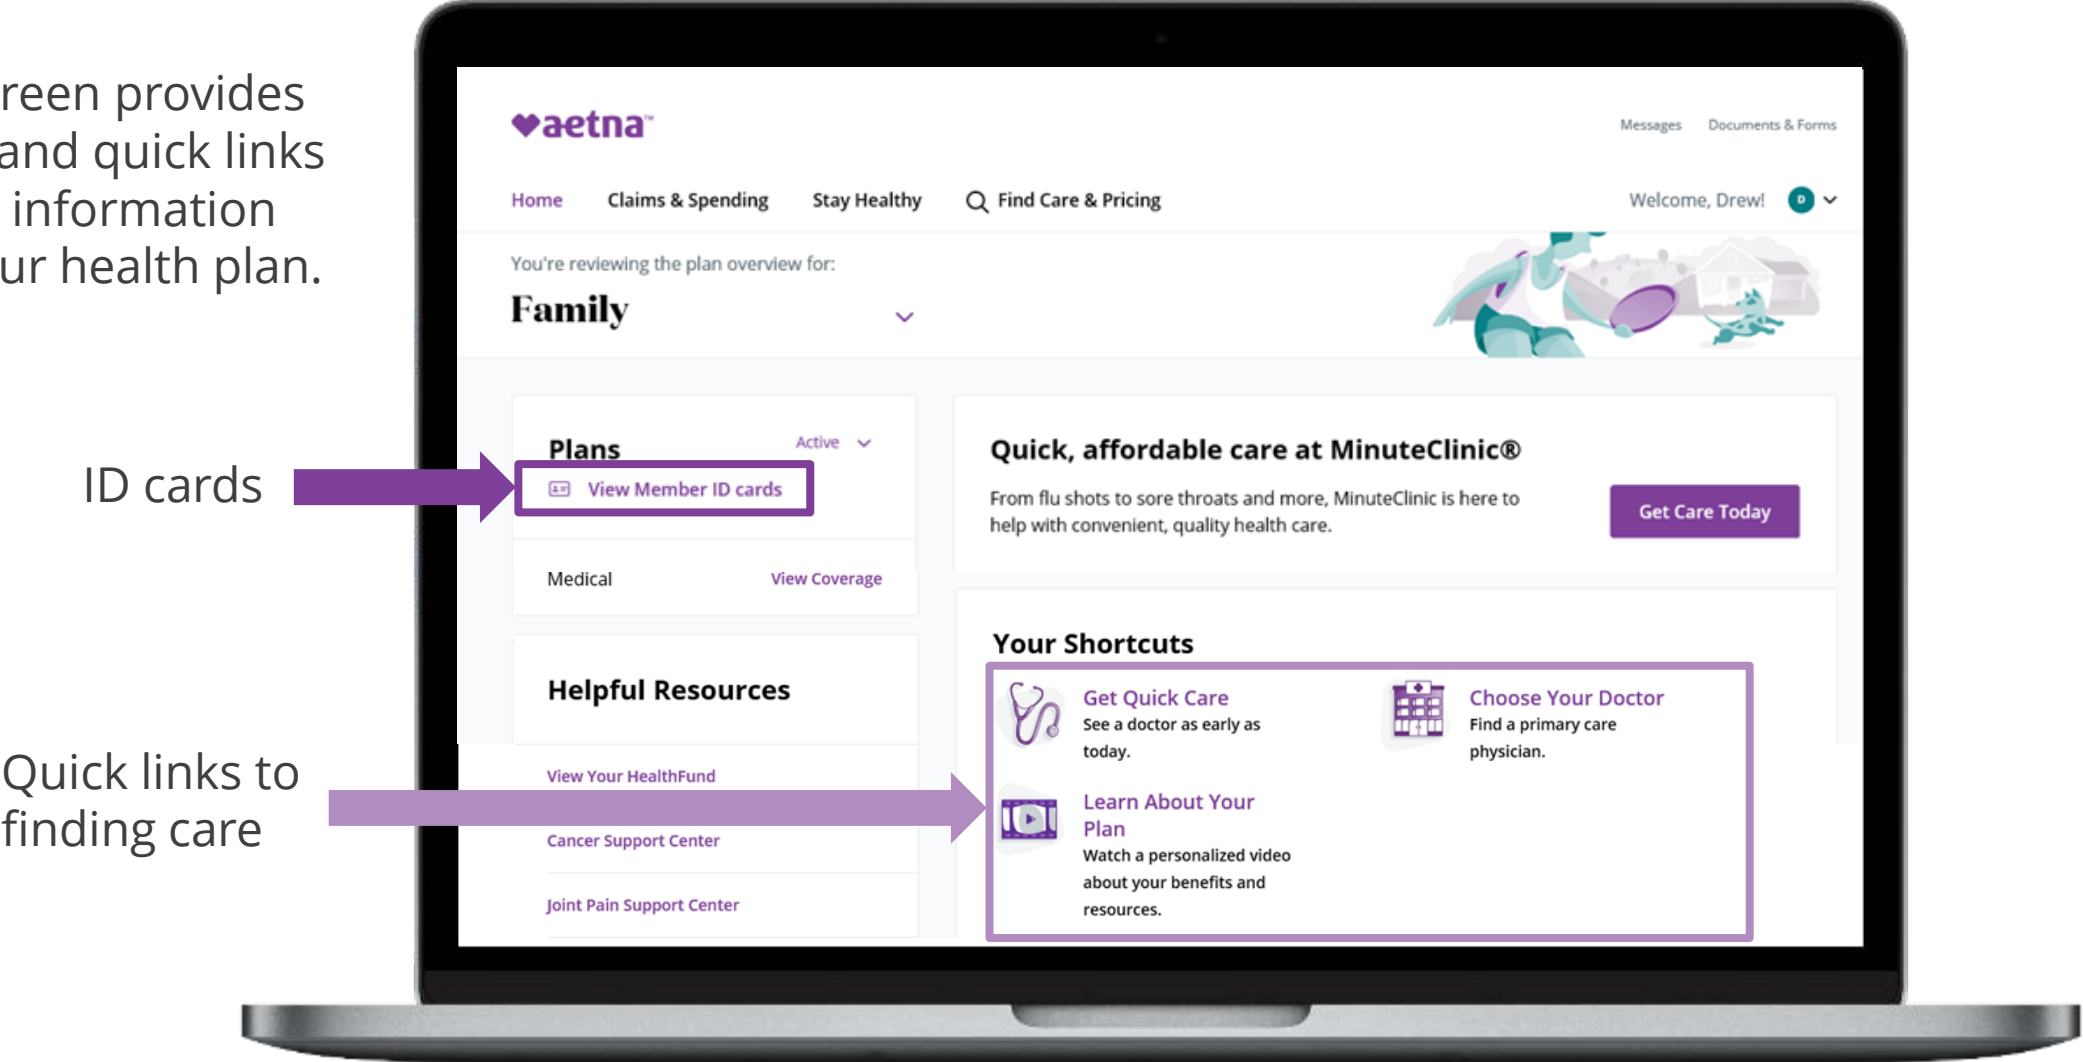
reen provides and quick links information ur health plan.

ID cards

Quick links to finding care

aetna

Messages Documents & Forms

Home Claims & Spending Stay Healthy Find Care & Pricing Welcome, Drew! D

You're reviewing the plan overview for:

Family

Plans Active

View Member ID cards

Medical View Coverage

Helpful Resources

View Your HealthFund

Cancer Support Center

Joint Pain Support Center

Quick, affordable care at MinuteClinic®

From flu shots to sore throats and more, MinuteClinic is here to help with convenient, quality health care.

Get Care Today

Your Shortcuts

Get Quick Care
See a doctor as early as today.

Choose Your Doctor
Find a primary care physician.

Learn About Your Plan
Watch a personalized video about your benefits and resources.